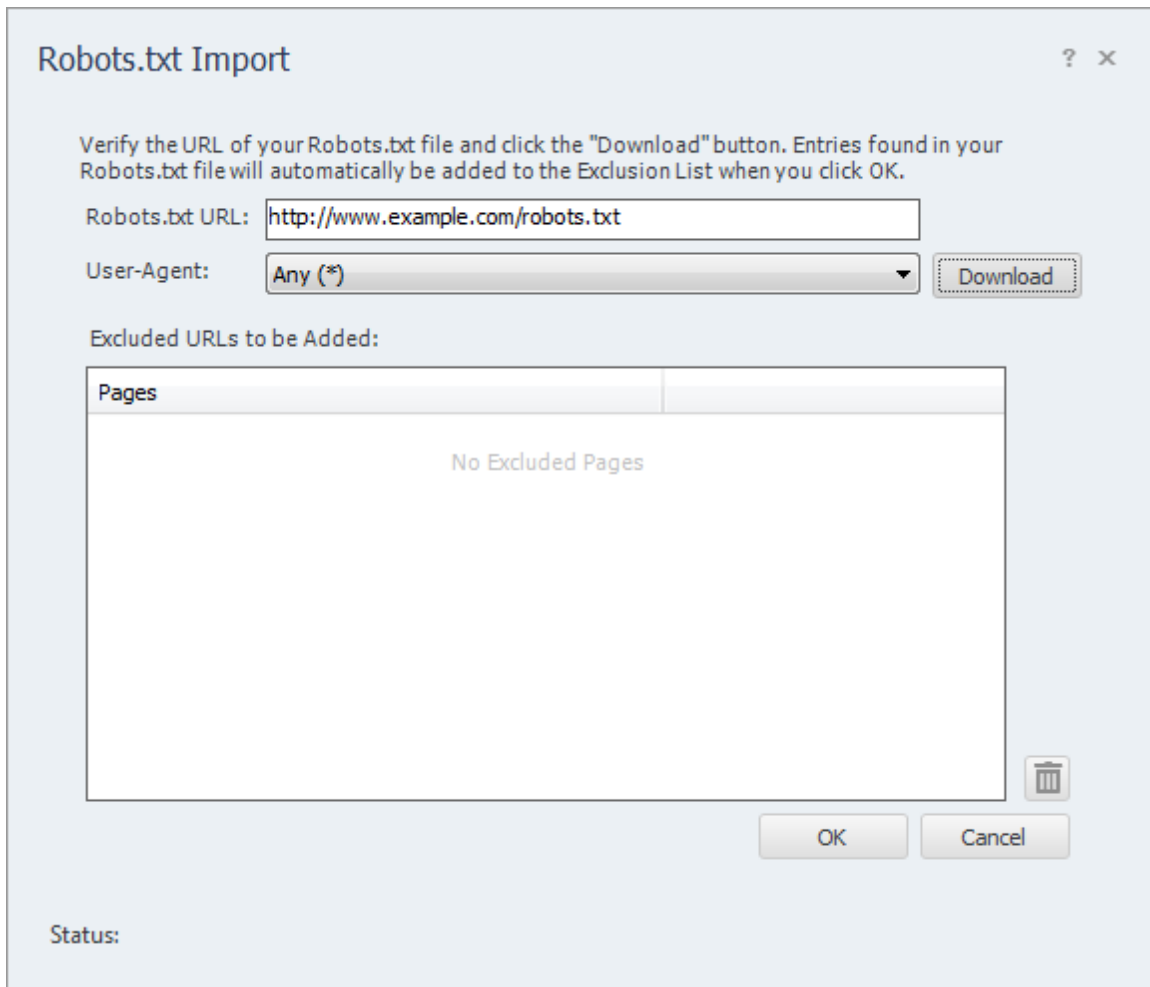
Robots.txt Import

? ×

Verify the URL of your Robots.txt file and click the "Download" button. Entries found in your Robots.txt file will automatically be added to the Exclusion List when you click OK.

Robots.txt URL: http://www.example.com/robots.txt

User-Agent: Any (*)

Download

Excluded URLs to be Added:

| Pages | |
|---|---|
| No Excluded Pages | |

OK

Cancel

Status: